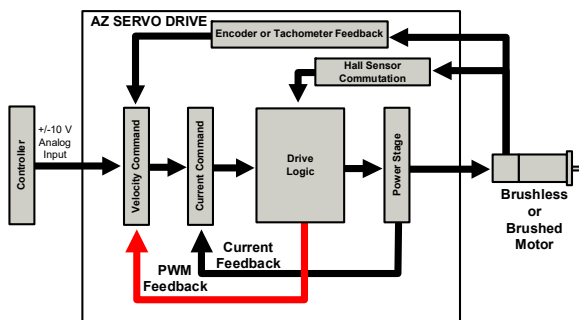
AZ SERVO DRIVE

Encoder or Tachometer Feedback

Hall Sensor Commutation

Controller

+/-10 V Analog Input

Velocity Command

Current Command

Drive Logic

Power Stage

Brushless or Brushed Motor

Current Feedback

PWM Feedback